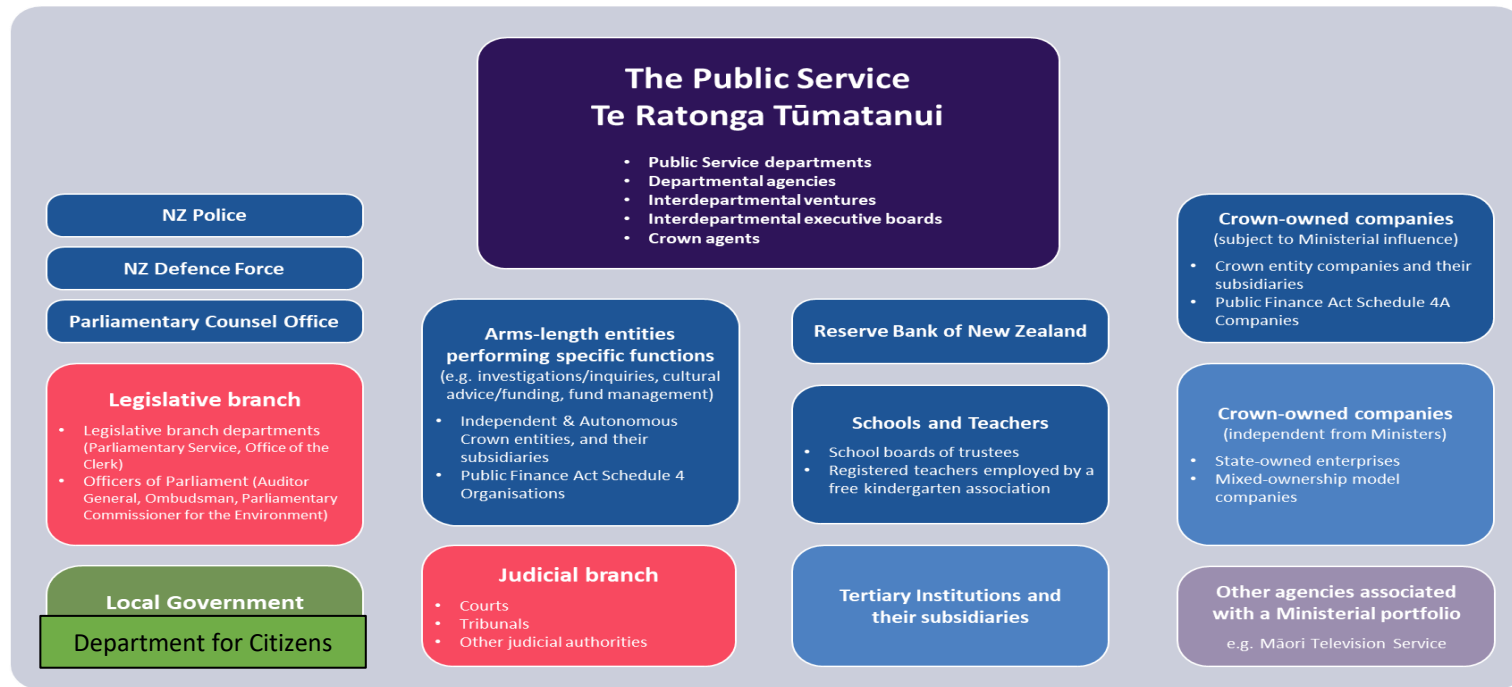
The Public Service
Te Ratonga Tūmatanui

- Public Service departments
- Departmental agencies
- Interdepartmental ventures
- Interdepartmental executive boards
- Crown agents

NZ Police

NZ Defence Force

Parliamentary Counsel Office

Legislative branch
- Legislative branch departments (Parliamentary Service, Office of the Clerk)
- Officers of Parliament (Auditor General, Ombudsman, Parliamentary Commissioner for the Environment)

Local Government

Department for Citizens

Arms-length entities performing specific functions
(e.g. investigations/inquiries, cultural advice/funding, fund management)
- Independent & Autonomous Crown entities, and their subsidiaries
- Public Finance Act Schedule 4 Organisations

Judicial branch
- Courts
- Tribunals
- Other judicial authorities

Reserve Bank of New Zealand

Schools and Teachers
- School boards of trustees
- Registered teachers employed by a free kindergarten association

Tertiary Institutions and their subsidiaries

Crown-owned companies
(subject to Ministerial influence)
- Crown entity companies and their subsidiaries
- Public Finance Act Schedule 4A Companies

Crown-owned companies
(independent from Ministers)
- State-owned enterprises
- Mixed-ownership model companies

Other agencies associated with a Ministerial portfolio
e.g. Māori Television Service